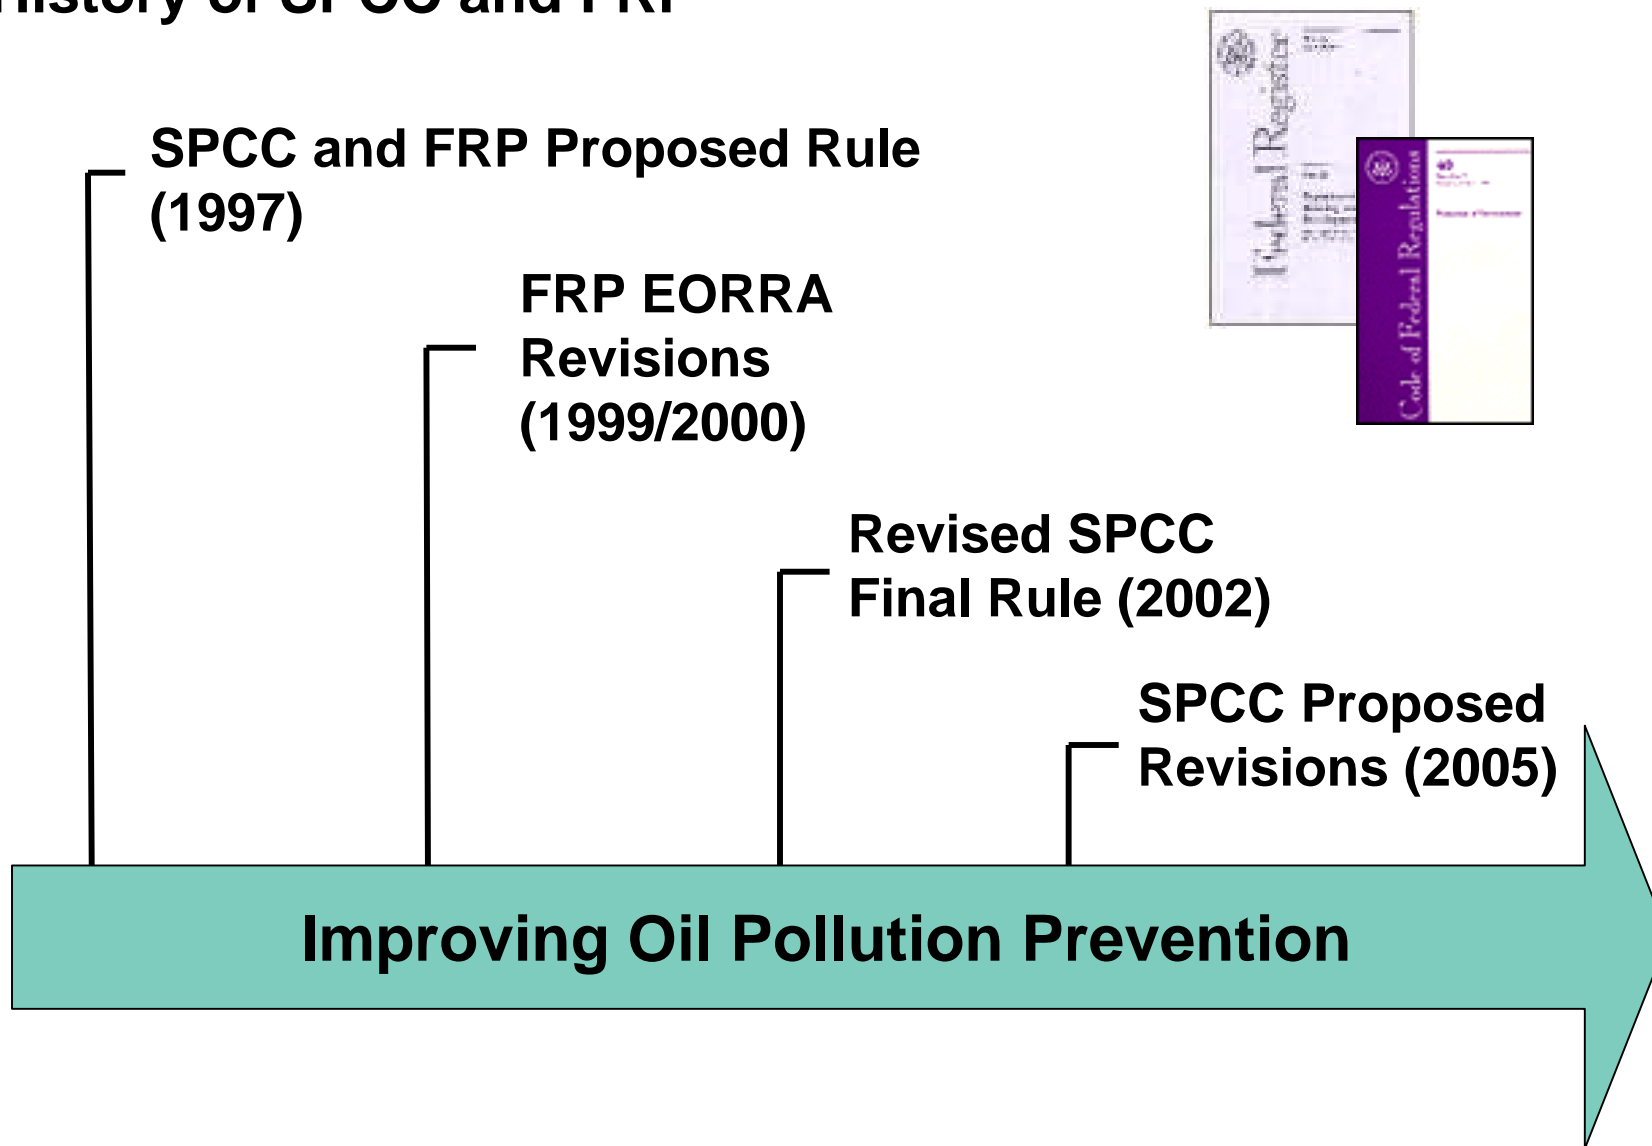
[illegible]istory of SPCC and FRP

Federal Register

Code of Federal Regulations

SPCC and FRP Proposed Rule (1997)

FRP EORRA Revisions (1999/2000)

Revised SPCC Final Rule (2002)

SPCC Proposed Revisions (2005)

Improving Oil Pollution Prevention